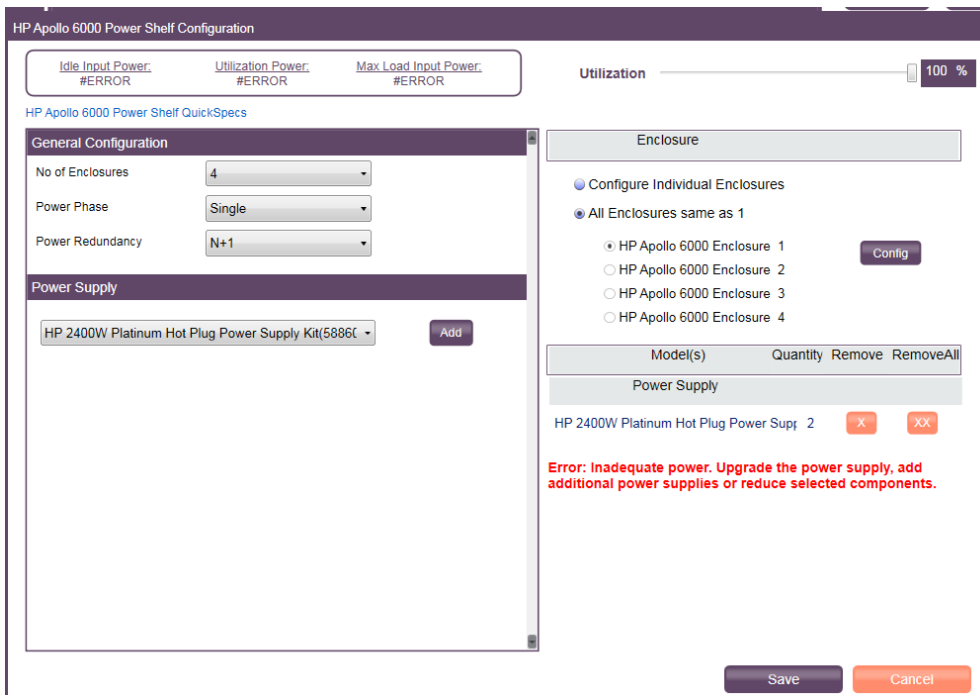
HP Apollo 6000 Power Shelf Configuration

Idle Input Power:
#ERROR

Utilization Power:
#ERROR

Max Load Input Power:
#ERROR

Utilization

100 %

HP Apollo 6000 Power Shelf QuickSpecs

General Configuration

No of Enclosures 4

Power Phase Single

Power Redundancy N+1

Power Supply

HP 2400W Platinum Hot Plug Power Supply Kit(58860

Add

Enclosure

Configure Individual Enclosures

All Enclosures same as 1

HP Apollo 6000 Enclosure 1

Config

HP Apollo 6000 Enclosure 2

HP Apollo 6000 Enclosure 3

HP Apollo 6000 Enclosure 4

| Model(s) | Quantity | Remove | RemoveAll |
|---|---|---|---|
| Power Supply | | | |
| HP 2400W Platinum Hot Plug Power Supp | 2 | X | XX |

Error: Inadequate power. Upgrade the power supply, add additional power supplies or reduce selected components.

Save

Cancel